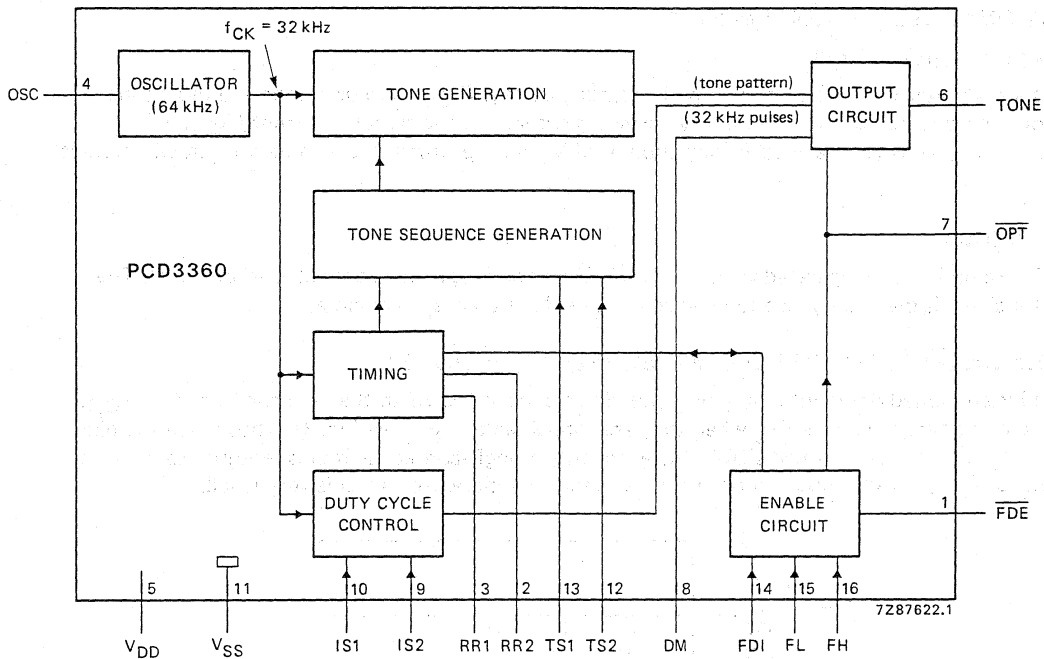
$f_{CK}$ = 32 kHz

OSC 4 OSCILLATOR (64 kHz)

TONE GENERATION

(tone pattern)

(32 kHz pulses)

OUTPUT CIRCUIT

6 TONE

TONE SEQUENCE GENERATION

7 $\overline{OPT}$

PCD3360

TIMING

DUTY CYCLE CONTROL

ENABLE CIRCUIT

1 $\overline{FDE}$

5 11 10 9 3 2 13 12 8 14 15 16

7Z87622.1

$V_{DD}$ $V_{SS}$ IS1 IS2 RR1 RR2 TS1 TS2 DM FDI FL FH